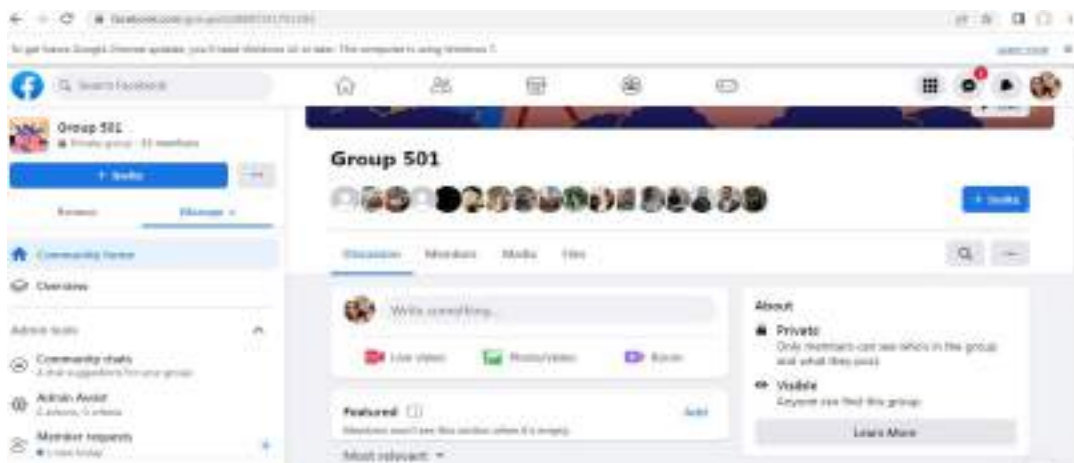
facebook.com/groups/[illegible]

To get future Google Chrome updates, you'll need Windows 10 or later. This computer is using Windows 7. Learn more

Search Facebook

Group 501
Private group · 31 members

+ Invite

Browse
Manage

Community home
Overview

Admin tools

Community chats
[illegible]

Admin Assist
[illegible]

Member requests
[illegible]

Group 501

+ Invite

Discussion
Members
Media
Files

Write something...

Live video
Photo/video
Room

Featured
Add
Members won't see this section when it's empty.

Most relevant

About

Private
Only members can see who's in the group and what they post.

Visible
Anyone can find this group.

Learn More